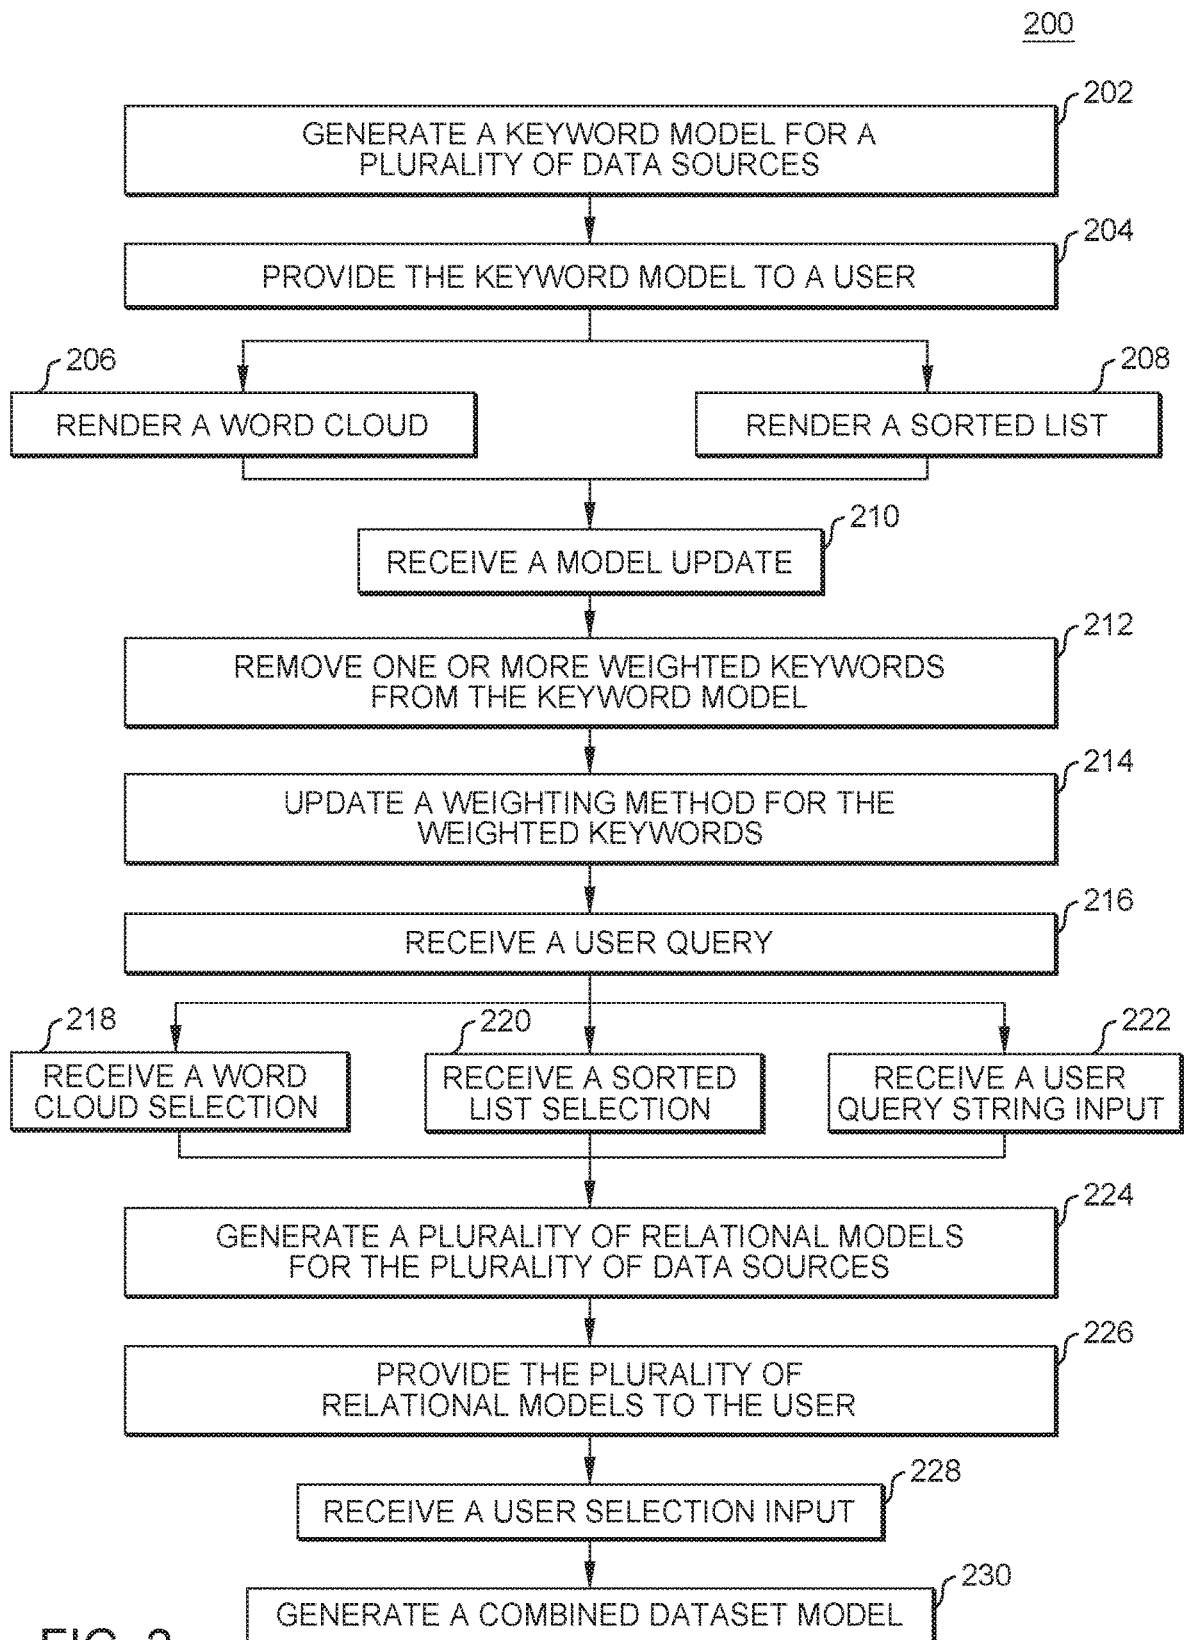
200

202
GENERATE A KEYWORD MODEL FOR A PLURALITY OF DATA SOURCES

204
PROVIDE THE KEYWORD MODEL TO A USER

206
RENDER A WORD CLOUD

208
RENDER A SORTED LIST

210
RECEIVE A MODEL UPDATE

212
REMOVE ONE OR MORE WEIGHTED KEYWORDS FROM THE KEYWORD MODEL

214
UPDATE A WEIGHTING METHOD FOR THE WEIGHTED KEYWORDS

216
RECEIVE A USER QUERY

218
RECEIVE A WORD CLOUD SELECTION

220
RECEIVE A SORTED LIST SELECTION

222
RECEIVE A USER QUERY STRING INPUT

224
GENERATE A PLURALITY OF RELATIONAL MODELS FOR THE PLURALITY OF DATA SOURCES

226
PROVIDE THE PLURALITY OF RELATIONAL MODELS TO THE USER

228
RECEIVE A USER SELECTION INPUT

230
GENERATE A COMBINED DATASET MODEL

FIG. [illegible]